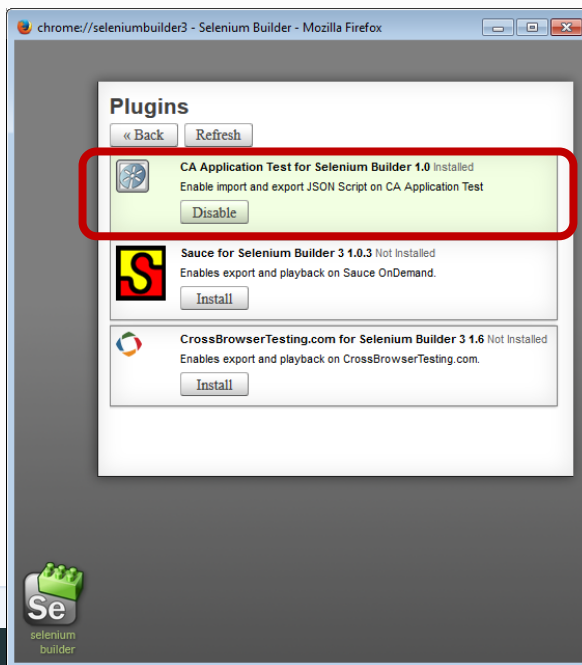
chrome://seleniumbuilder3 - Selenium Builder - Mozilla Firefox

Plugins

« Back Refresh

CA Application Test for Selenium Builder 1.0 Installed
Enable import and export JSON Script on CA Application Test
Disable

S

Sauce for Selenium Builder 3 1.0.3 Not Installed
Enables export and playback on Sauce OnDemand.
Install

CrossBrowserTesting.com for Selenium Builder 3 1.6 Not Installed
Enables export and playback on CrossBrowserTesting.com.
Install

Se
selenium
builder